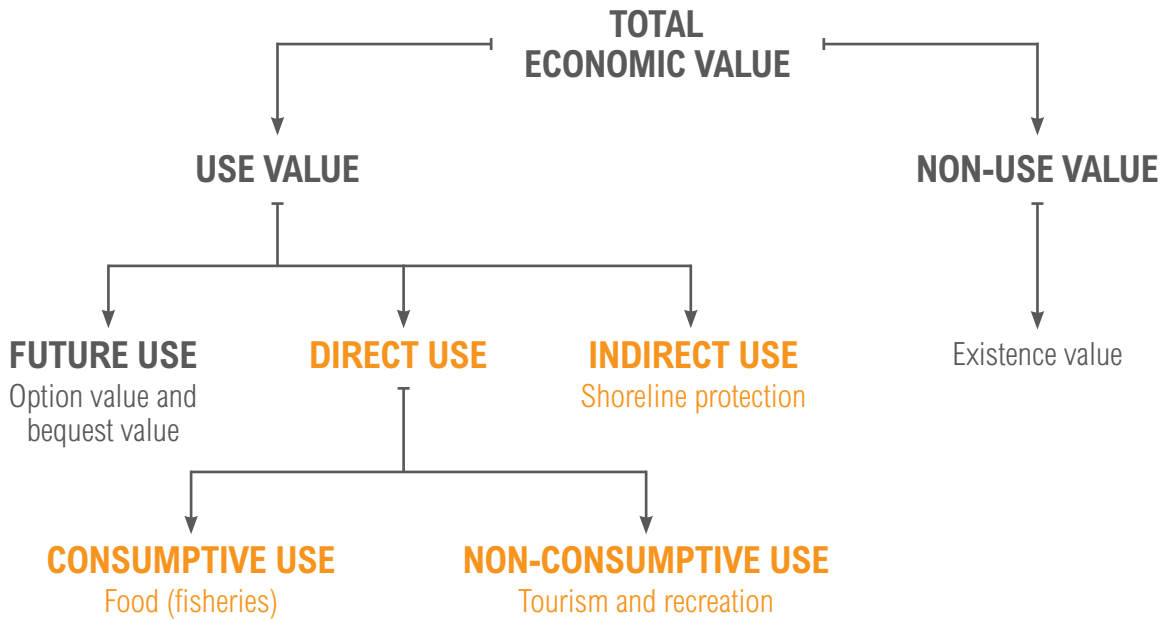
TOTAL ECONOMIC VALUE

USE VALUE

NON-USE VALUE

FUTURE USE
Option value and bequest value

DIRECT USE

INDIRECT USE
Shoreline protection

Existence value

CONSUMPTIVE USE
Food (fisheries)

NON-CONSUMPTIVE USE
Tourism and recreation